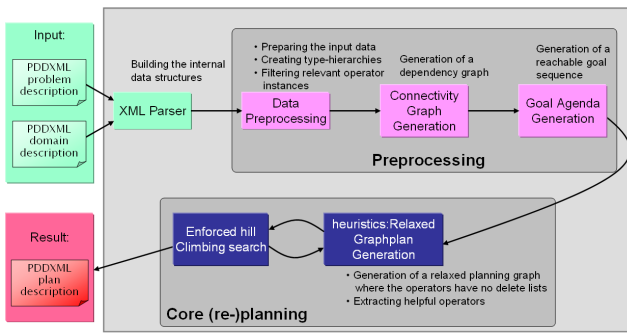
Input:

PDDXML problem description

PDDXML domain description

Building the internal data structures

XML Parser

• Preparing the input data
• Creating type-hierarchies
• Filtering relevant operator instances

Data Preprocessing

Generation of a dependency graph

Connectivity Graph Generation

Generation of a reachable goal sequence

Goal Agenda Generation

Preprocessing

Result:

PDDXML plan description

Enforced hill Climbing search

heuristics:Relaxed Graphplan Generation

• Generation of a relaxed planning graph where the operators have no delete lists
• Extracting helpful operators

Core (re-)planning